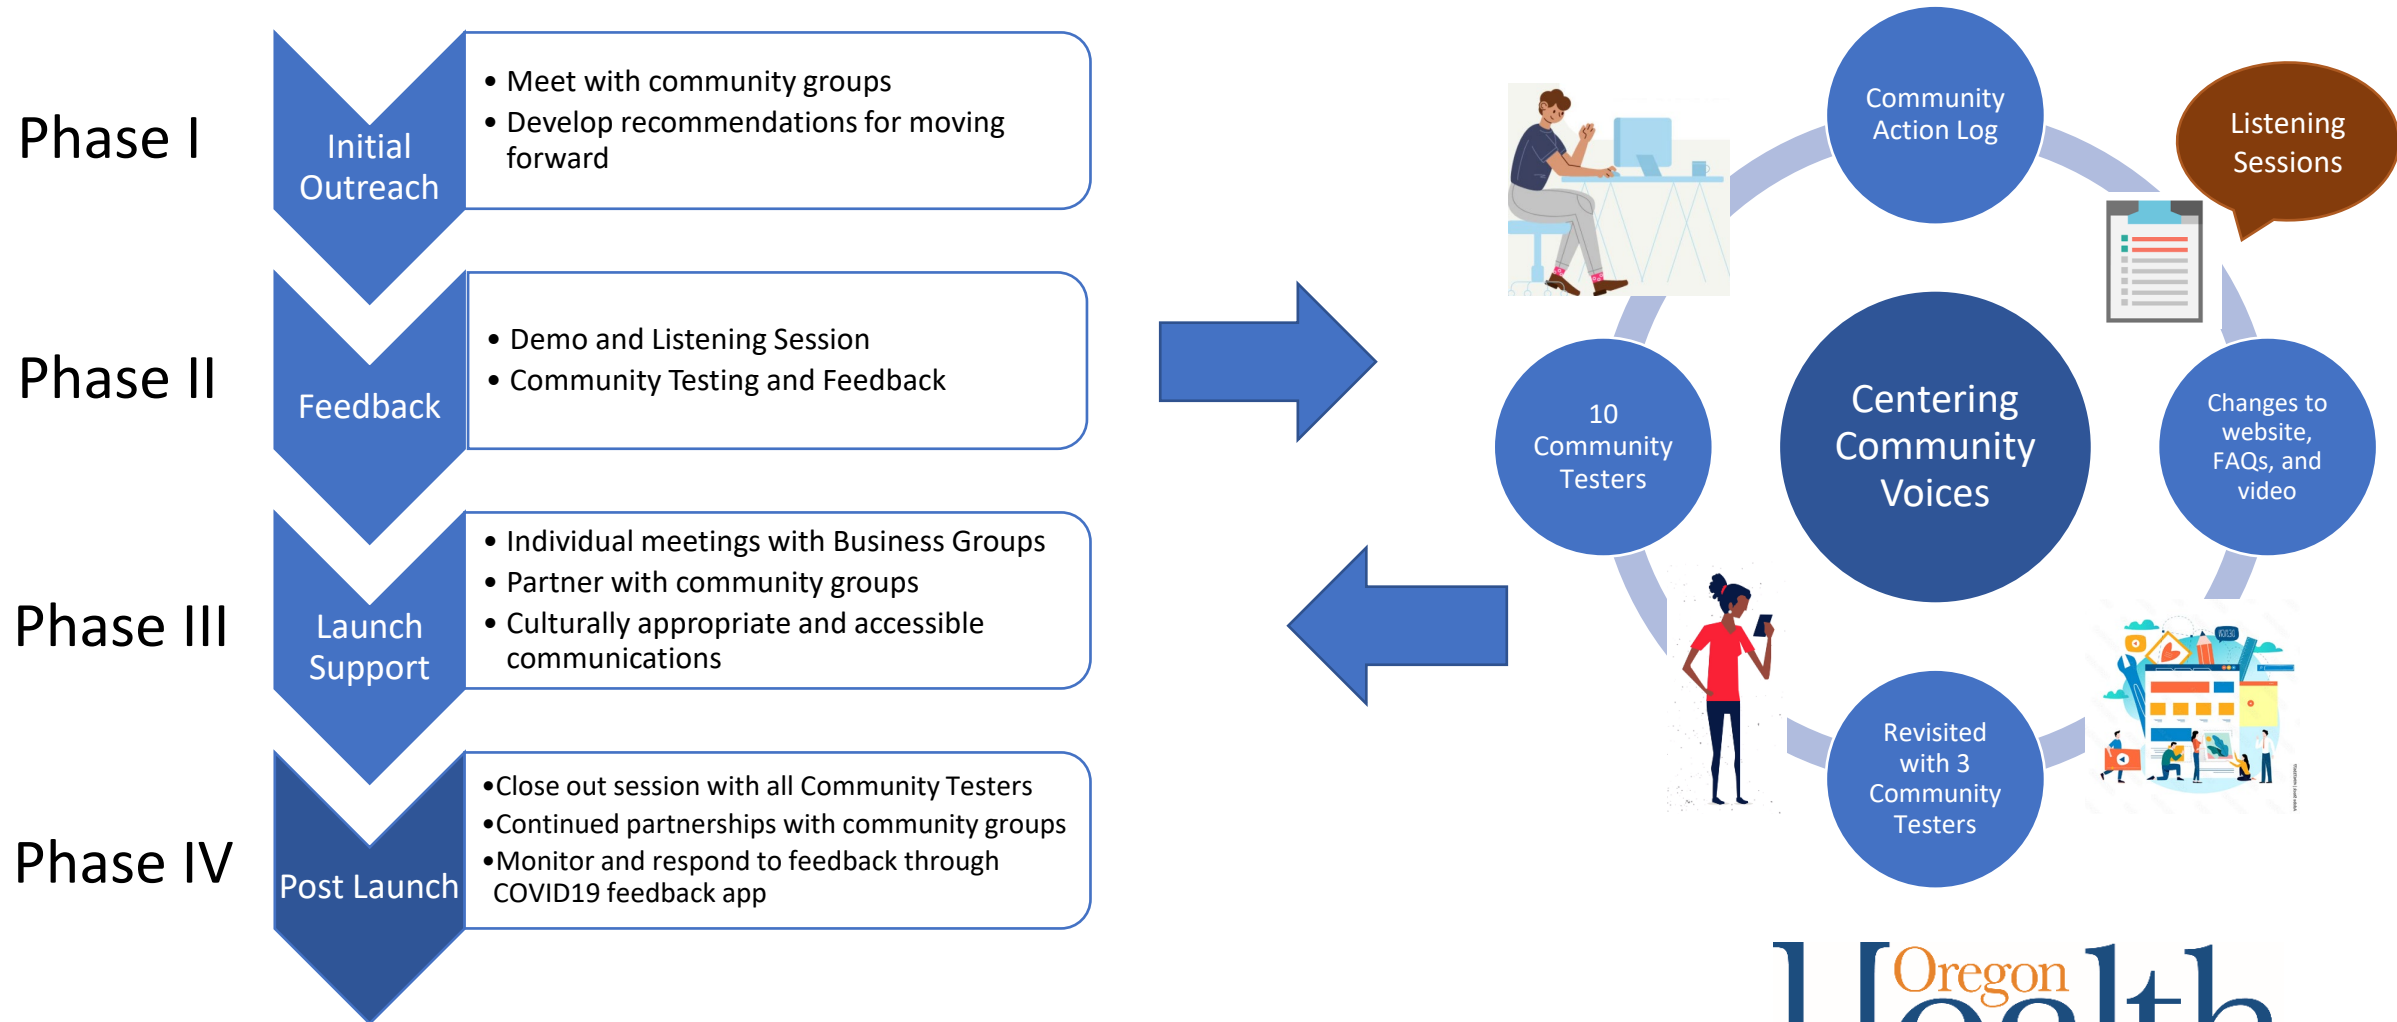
Phase I

Initial Outreach

• Meet with community groups
• Develop recommendations for moving forward

Phase II

Feedback

• Demo and Listening Session
• Community Testing and Feedback

Phase III

Launch Support

• Individual meetings with Business Groups
• Partner with community groups
• Culturally appropriate and accessible communications

Phase IV

Post Launch

•Close out session with all Community Testers
•Continued partnerships with community groups
•Monitor and respond to feedback through COVID19 feedback app

Community Action Log

Listening Sessions

10 Community Testers

Centering Community Voices

Changes to website, FAQs, and video

Revisited with 3 Community Testers

Oregon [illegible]